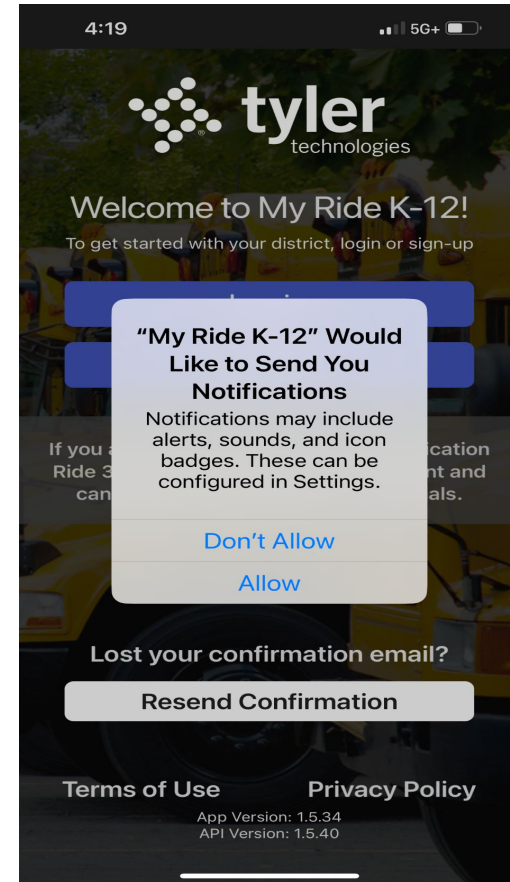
4:19

5G+

tyler technologies

Welcome to My Ride K-12!

To get started with your district, login or sign-up

"My Ride K-12" Would Like to Send You Notifications

Notifications may include alerts, sounds, and icon badges. These can be configured in Settings.

Don't Allow

Allow

If you a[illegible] ication Ride 3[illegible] nt and can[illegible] als.

Lost your confirmation email?

Resend Confirmation

Terms of Use

Privacy Policy

App Version: 1.5.34
API Version: 1.5.40